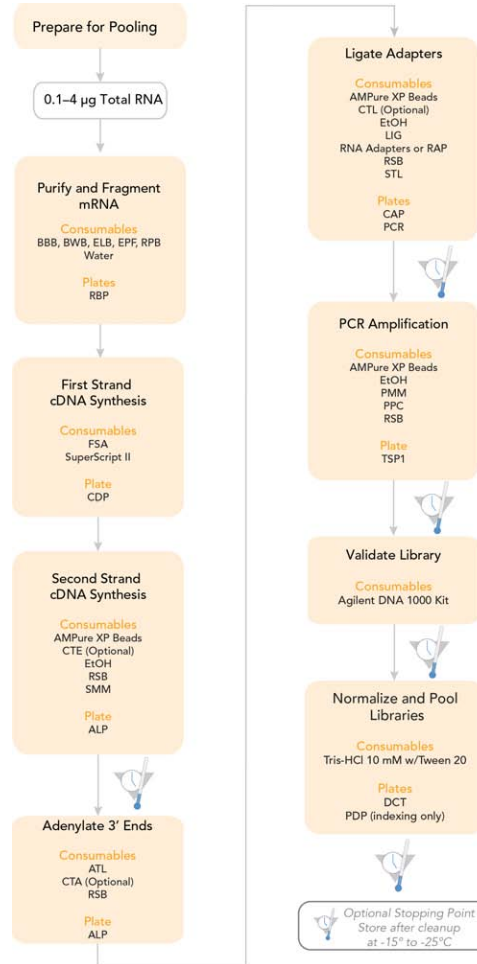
Prepare for Pooling

0.1–4 µg Total RNA

Purify and Fragment mRNA

Consumables
BBB, BWB, ELB, EPF, RPB
Water

Plates
RBP

First Strand cDNA Synthesis

Consumables
FSA
SuperScript II

Plate
CDP

Second Strand cDNA Synthesis

Consumables
AMPure XP Beads
CTE (Optional)
EtOH
RSB
SMM

Plate
ALP

Adenylate 3′ Ends

Consumables
ATL
CTA (Optional)
RSB

Plate
ALP

Ligate Adapters

Consumables
AMPure XP Beads
CTL (Optional)
EtOH
LIG
RNA Adapters or RAP
RSB
STL

Plates
CAP
PCR

PCR Amplification

Consumables
AMPure XP Beads
EtOH
PMM
PPC
RSB

Plate
TSP1

Validate Library

Consumables
Agilent DNA 1000 Kit

Normalize and Pool Libraries

Consumables
Tris-HCl 10 mM w/Tween 20

Plates
DCT
PDP (indexing only)

Optional Stopping Point
Store after cleanup
at -15° to -25°C